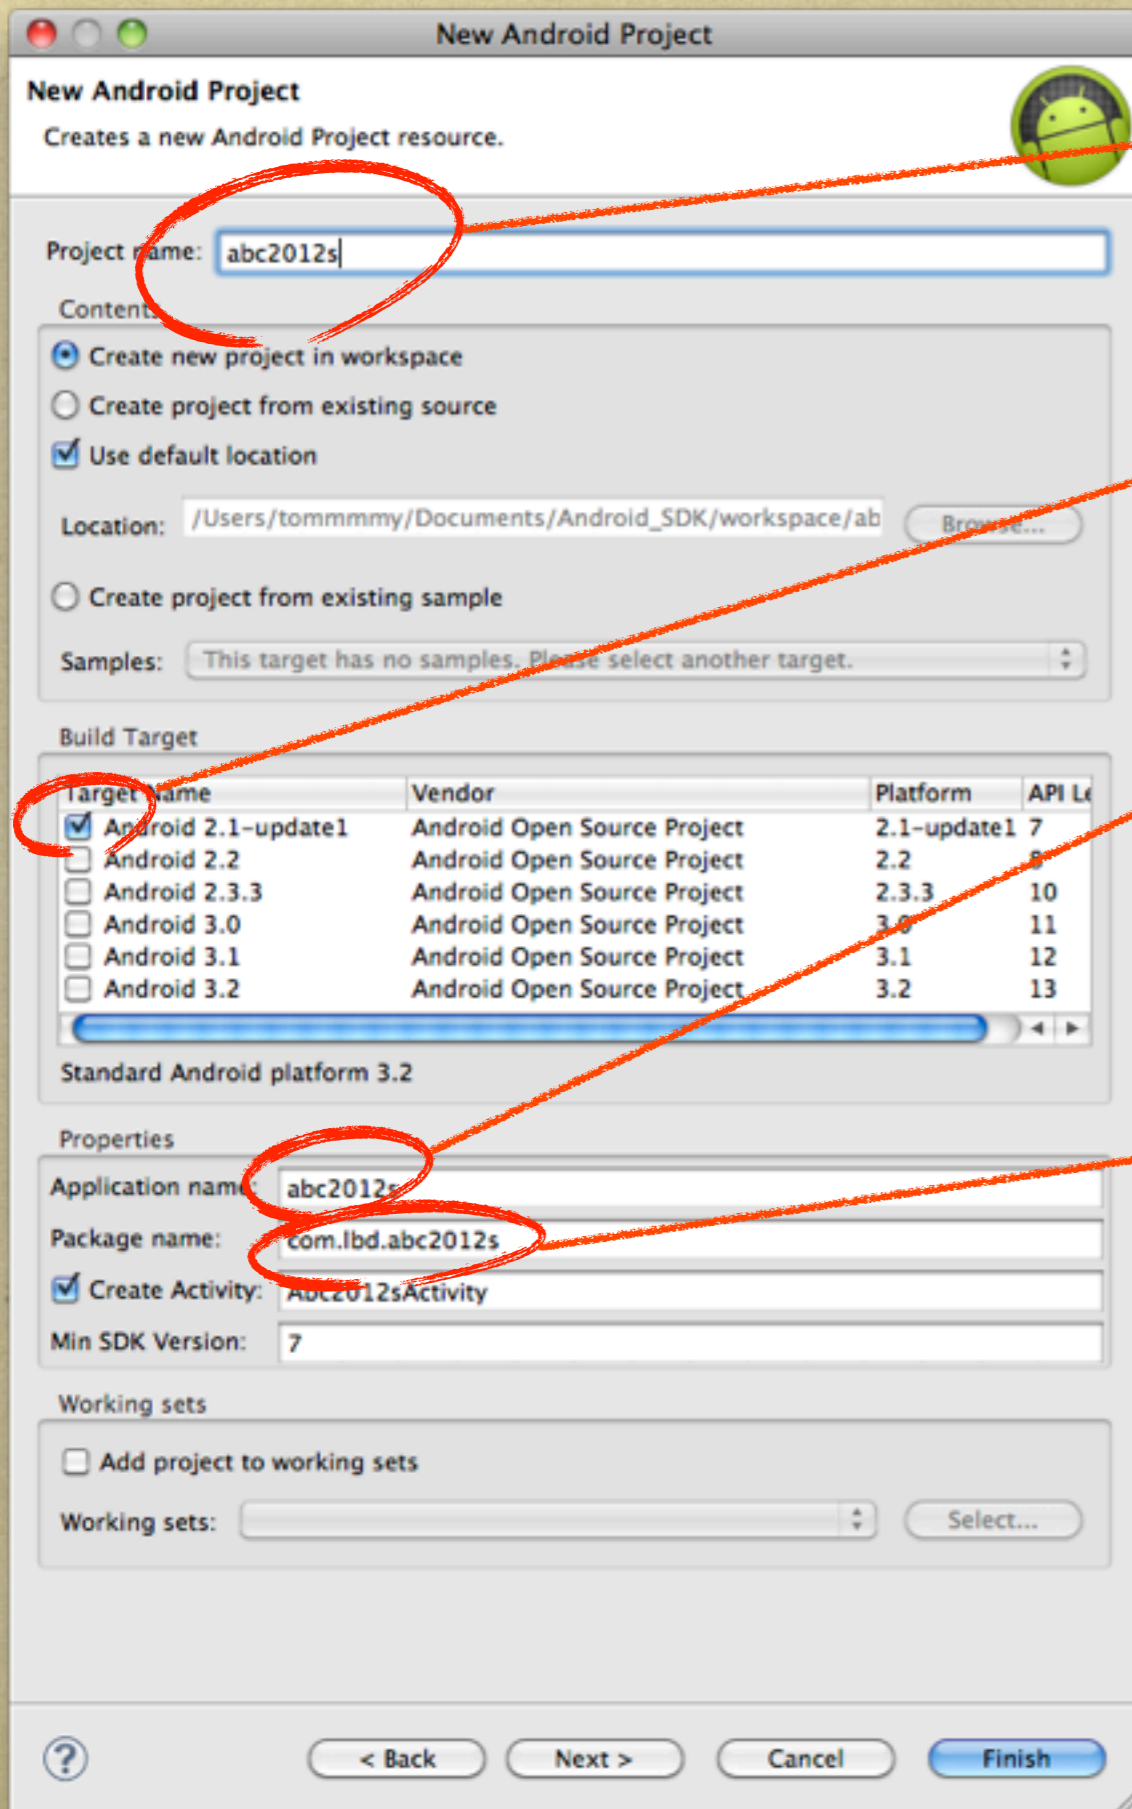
New Android Project

New Android Project

Creates a new Android Project resource.

Project name: abc2012s

Contents

Create new project in workspace

Create project from existing source

Use default location

Location: /Users/tommmmy/Documents/Android_SDK/workspace/ab

Browse...

Create project from existing sample

Samples: This target has no samples. Please select another target.

Build Target

| Target Name | Vendor | Platform | API Le |
|---|---|---|---|
| Android 2.1-update1 | Android Open Source Project | 2.1-update1 | 7 |
| Android 2.2 | Android Open Source Project | 2.2 | 8 |
| Android 2.3.3 | Android Open Source Project | 2.3.3 | 10 |
| Android 3.0 | Android Open Source Project | 3.0 | 11 |
| Android 3.1 | Android Open Source Project | 3.1 | 12 |
| Android 3.2 | Android Open Source Project | 3.2 | 13 |

Standard Android platform 3.2

Properties

Application name: abc2012s

Package name: com.lbd.abc2012s

Create Activity: Abc2012sActivity

Min SDK Version: 7

Working sets

Add project to working sets

Working sets:

Select...

?

< Back

Next >

Cancel

Finish